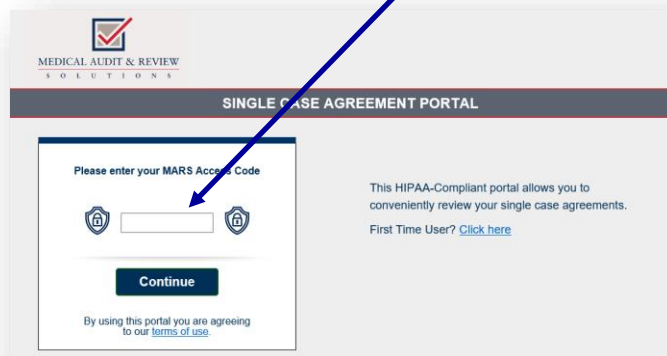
MEDICAL AUDIT & REVIEW
SOLUTIONS

SINGLE CASE AGREEMENT PORTAL

Please enter your MARS Access Code

Continue

By using this portal you are agreeing to our terms of use.

This HIPAA-Compliant portal allows you to conveniently review your single case agreements.

First Time User? Click here